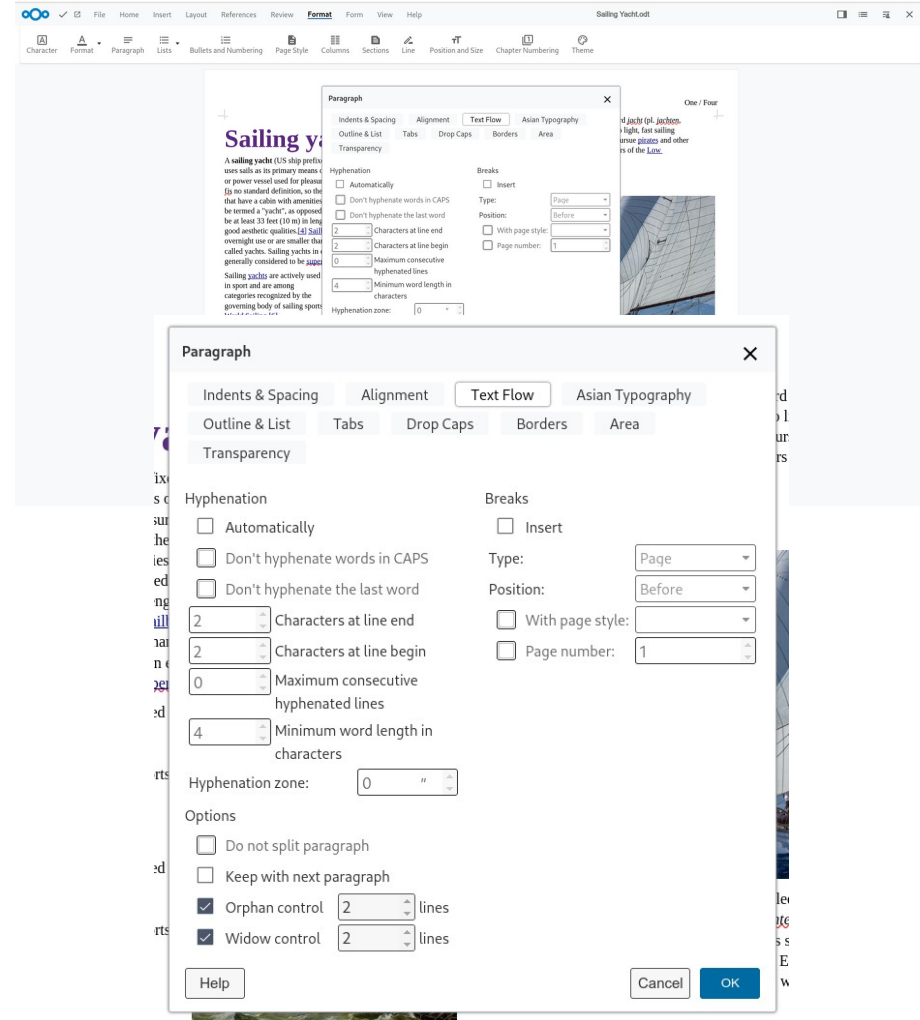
File Home Insert Layout References Review Format Form View Help

Sailing Yacht.odt

Character Format Paragraph Lists Bullets and Numbering Page Style Columns Sections Line Position and Size Chapter Numbering Theme

One / Four

Sailing ya

A sailing yacht (US ship prefix uses sails as its primary means or power vessel used for pleasu is no standard definition, so the that have a cabin with amenities be termed a "yacht", as opposed be at least 33 feet (10 m) in len good aesthetic qualities.[4] Sail overnight use or are smaller tha called yachts. Sailing yachts in generally considered to be supe

Sailing yachts are actively used in sport and are among categories recognized by the governing body of sailing sports World Sailing.[5]

d jacht (pl. jachten, light, fast sailing ursue pirates and other rs of the Low

Paragraph

Indents & Spacing Alignment Text Flow Asian Typography
Outline & List Tabs Drop Caps Borders Area
Transparency

Hyphenation
Automatically
Don't hyphenate words in CAPS
Don't hyphenate the last word
2 Characters at line end
2 Characters at line begin
0 Maximum consecutive hyphenated lines
4 Minimum word length in characters
Hyphenation zone: 0 "

Breaks
Insert
Type: Page
Position: Before
With page style:
Page number: 1

Options
Do not split paragraph
Keep with next paragraph
Orphan control 2 lines
Widow control 2 lines

Help Cancel OK